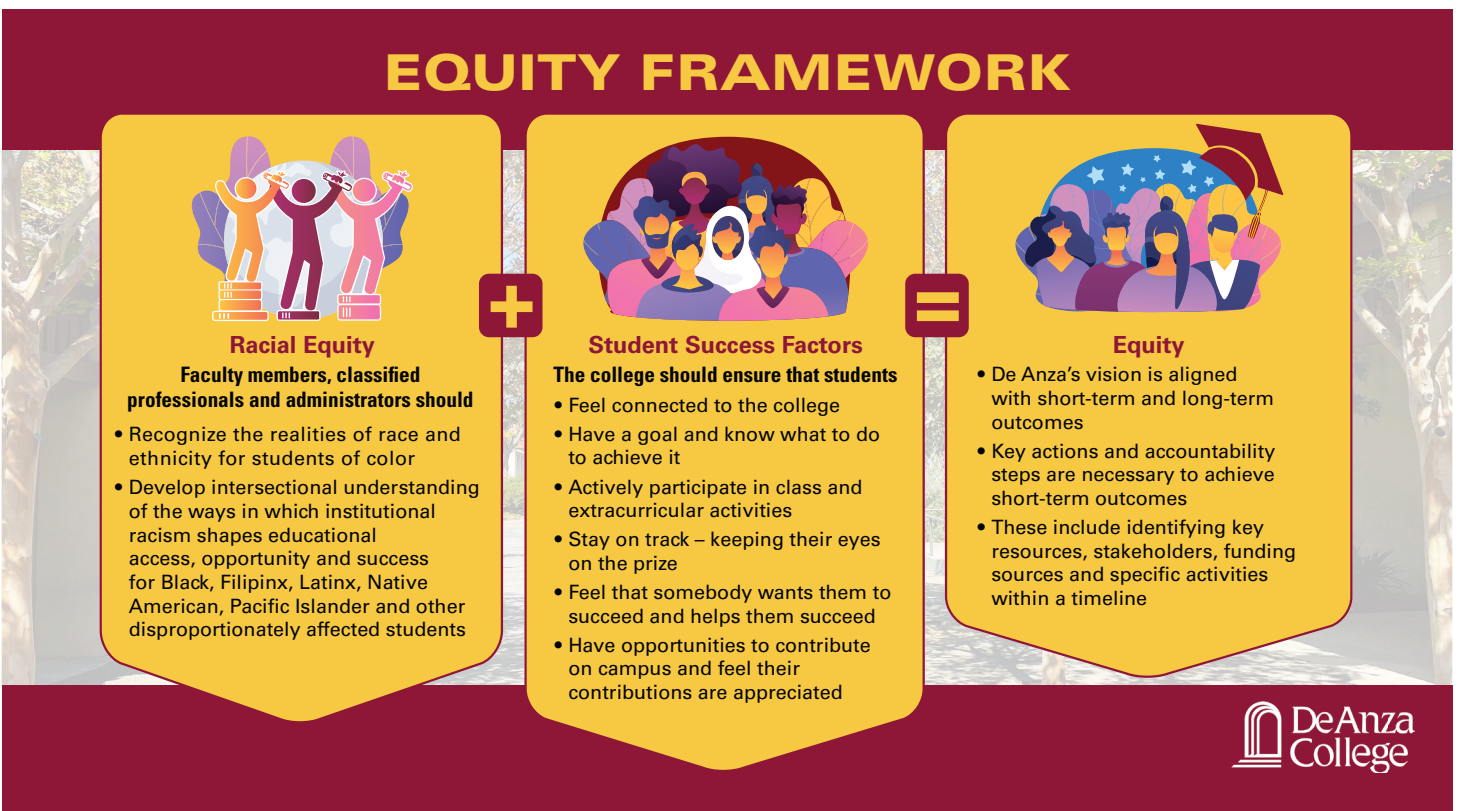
EQUITY FRAMEWORK

Racial Equity

Faculty members, classified professionals and administrators should

• Recognize the realities of race and ethnicity for students of color
• Develop intersectional understanding of the ways in which institutional racism shapes educational access, opportunity and success for Black, Filipinx, Latinx, Native American, Pacific Islander and other disproportionately affected students

+

Student Success Factors

The college should ensure that students

• Feel connected to the college
• Have a goal and know what to do to achieve it
• Actively participate in class and extracurricular activities
• Stay on track – keeping their eyes on the prize
• Feel that somebody wants them to succeed and helps them succeed
• Have opportunities to contribute on campus and feel their contributions are appreciated

=

Equity

• De Anza's vision is aligned with short-term and long-term outcomes
• Key actions and accountability steps are necessary to achieve short-term outcomes
• These include identifying key resources, stakeholders, funding sources and specific activities within a timeline

De Anza College